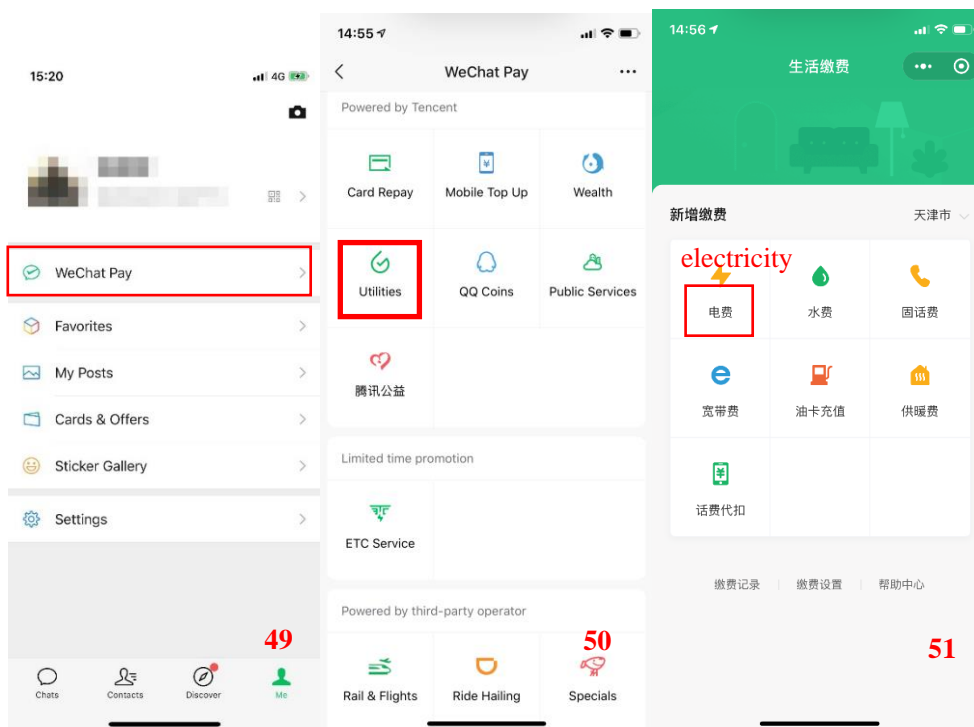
15:20

4G

WeChat Pay

Favorites

My Posts

Cards & Offers

Sticker Gallery

Settings

49

Chats

Contacts

Discover

Me

14:55

WeChat Pay

Powered by Tencent

Card Repay

Mobile Top Up

Wealth

Utilities

QQ Coins

Public Services

腾讯公益

Limited time promotion

ETC Service

Powered by third-party operator

50

Rail & Flights

Ride Hailing

Specials

14:56

生活缴费

新增缴费

天津市

electricity

电费

水费

固话费

宽带费

油卡充值

供暖费

话费代扣

缴费记录

缴费设置

帮助中心

51